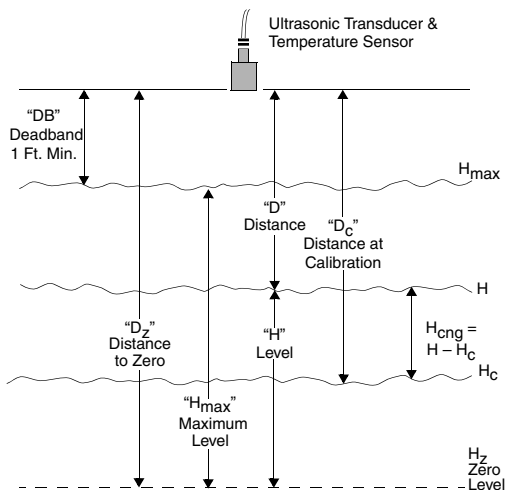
Ultrasonic Transducer & Temperature Sensor

"DB" Deadband 1 Ft. Min.

$H_{max}$

"D" Distance

"$D_c$" Distance at Calibration

H

"$D_z$" Distance to Zero

"H" Level

$H_{cng}$ = $H - H_c$

$H_c$

"$H_{max}$" Maximum Level

$H_z$ Zero Level